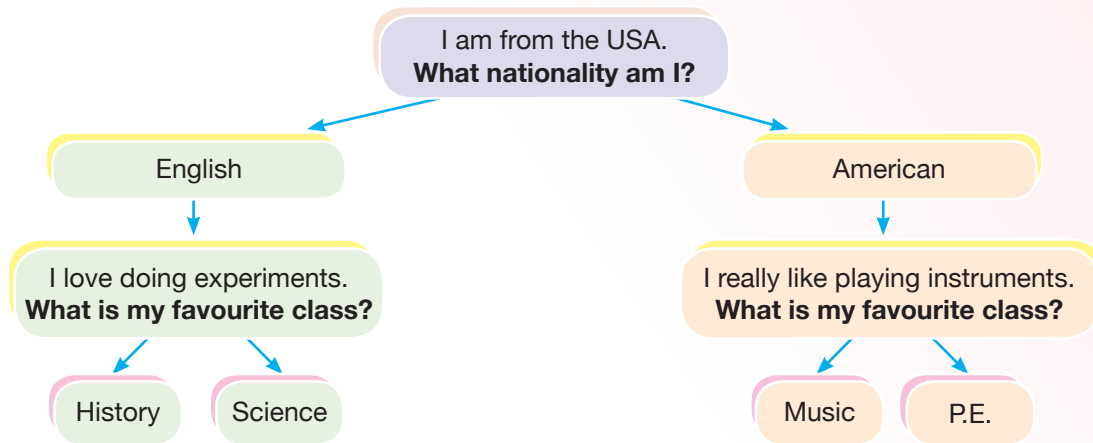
I am from the USA.
**What nationality am I?**

English

I love doing experiments.
**What is my favourite class?**

History

Science

American

I really like playing instruments.
**What is my favourite class?**

Music

P.E.